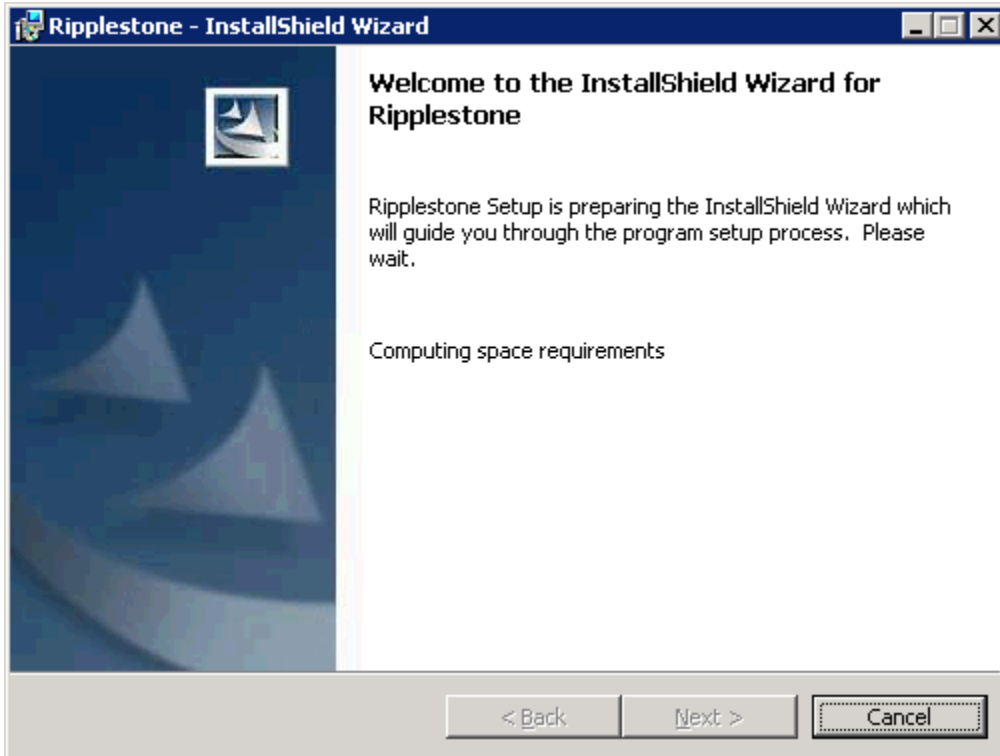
Ripplestone - InstallShield Wizard

Welcome to the InstallShield Wizard for Ripplestone

Ripplestone Setup is preparing the InstallShield Wizard which will guide you through the program setup process. Please wait.

Computing space requirements

< Back
Next >
Cancel